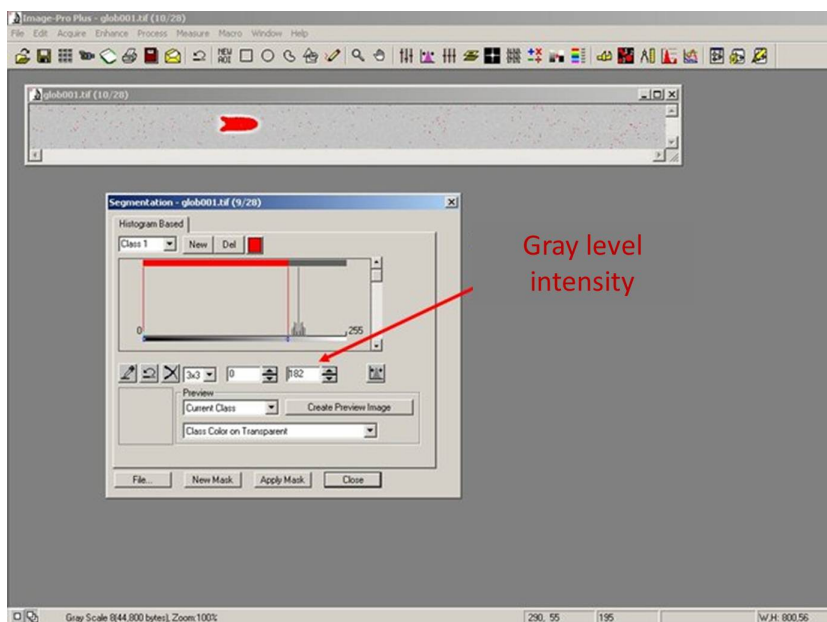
Image-Pro Plus - glob001.tif (10/28)
File Edit Acquire Enhance Process Measure Macro Window Help

NEW AOI

glob001.tif (10/28)

Segmentation - glob001.tif (9/28)
Histogram Based
Class 1 New Del
0 255
3x3 0 182
Preview
Current Class Create Preview Image
Class Color on Transparent
File... New Mask Apply Mask Close

Gray level intensity

Gray Scale 8(44,800 bytes) Zoom:100% 290, 55 195 W,H: 800,56